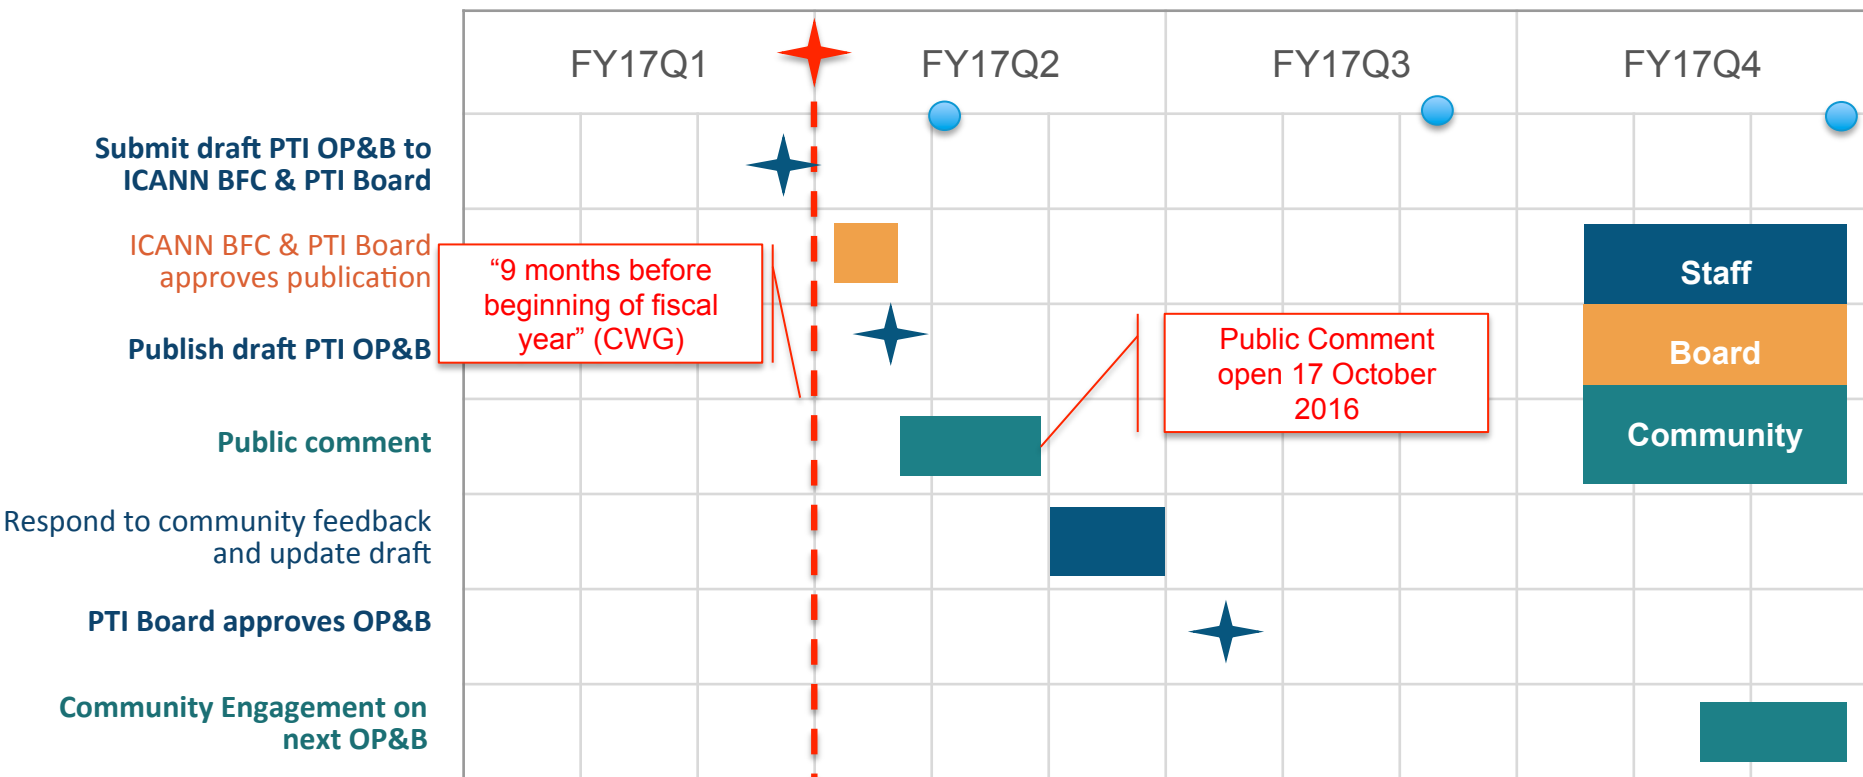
FY17Q1

FY17Q2

FY17Q3

FY17Q4

Submit draft PTI OP&B to ICANN BFC & PTI Board

ICANN BFC & PTI Board approves publication

"9 months before beginning of fiscal year" (CWG)

Publish draft PTI OP&B

Public Comment open 17 October 2016

Staff

Board

Community

Public comment

Respond to community feedback and update draft

PTI Board approves OP&B

Community Engagement on next OP&B